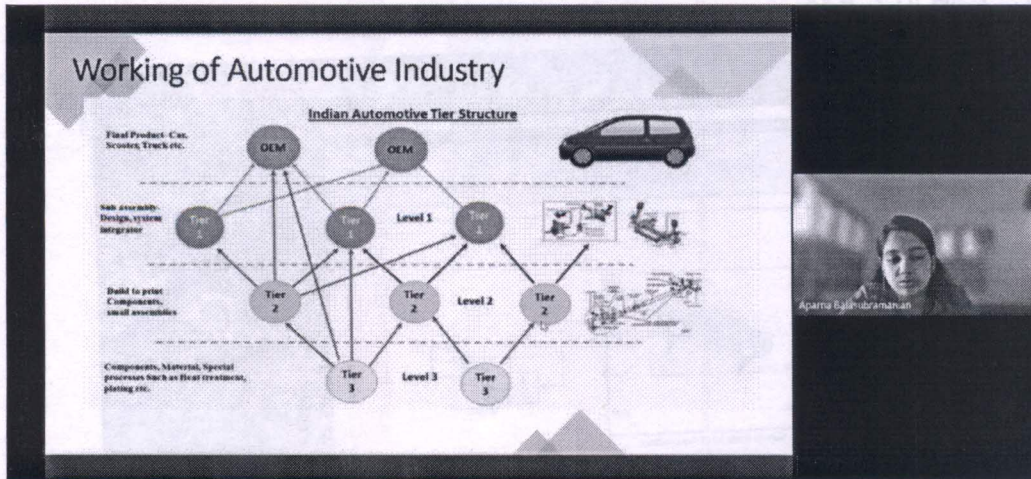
Working of Automotive Industry

Indian Automotive Tier Structure

Final Product- Car, Scooter, Truck etc.

OEM

OEM

Sub assembly, Design, system integrator

Tier 1

Tier 1

Level 1

Tier 1

Build to print Components, small assemblies

Tier 2

Tier 2

Level 2

Tier 2

Components, Material, Special processes such as Heat treatment, plating etc.

Tier 3

Level 3

Tier 3

Aparna Balasubramanian